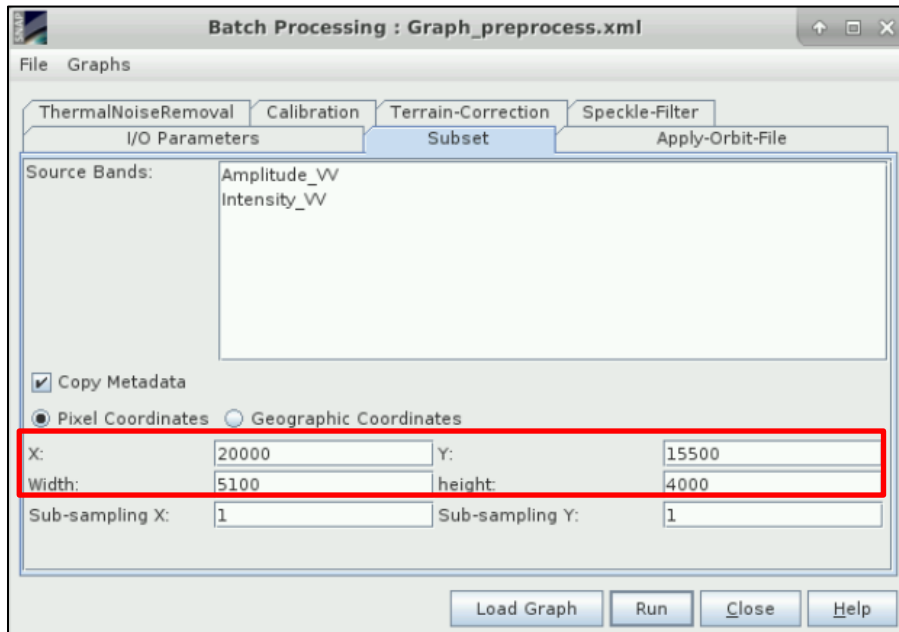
Batch Processing : Graph_preprocess.xml

File Graphs

ThermalNoiseRemoval
Calibration
Terrain-Correction
Speckle-Filter
I/O Parameters
Subset
Apply-Orbit-File

Source Bands:
Amplitude_VV
Intensity_VV

Copy Metadata

Pixel Coordinates
Geographic Coordinates

| | | | |
|---|---|---|---|
| X: | 20000 | Y: | 15500 |
| Width: | 5100 | height: | 4000 |
| Sub-sampling X: | 1 | Sub-sampling Y: | 1 |

Load Graph
Run
Close
Help